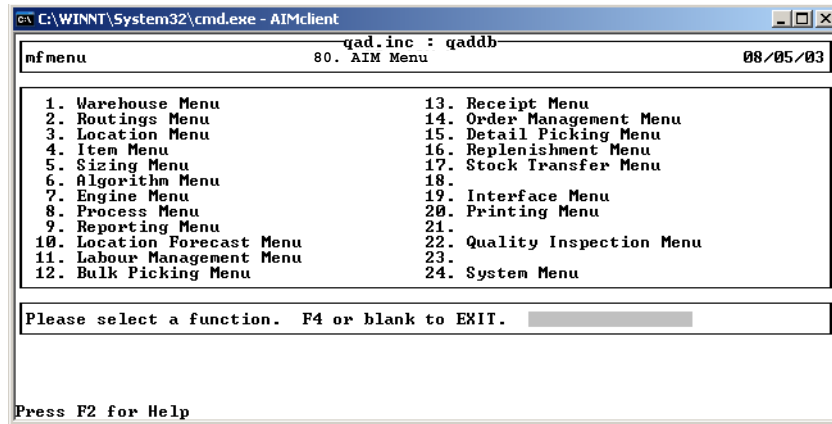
C:\WINNT\System32\cmd.exe - AIMclient

qad.inc : qaddb
mfmenu 80. AIM Menu 08/05/03

1. Warehouse Menu
2. Routings Menu
3. Location Menu
4. Item Menu
5. Sizing Menu
6. Algorithm Menu
7. Engine Menu
8. Process Menu
9. Reporting Menu
10. Location Forecast Menu
11. Labour Management Menu
12. Bulk Picking Menu

13. Receipt Menu
14. Order Management Menu
15. Detail Picking Menu
16. Replenishment Menu
17. Stock Transfer Menu
18.
19. Interface Menu
20. Printing Menu
21.
22. Quality Inspection Menu
23.
24. System Menu

Please select a function. F4 or blank to EXIT.

Press F2 for Help